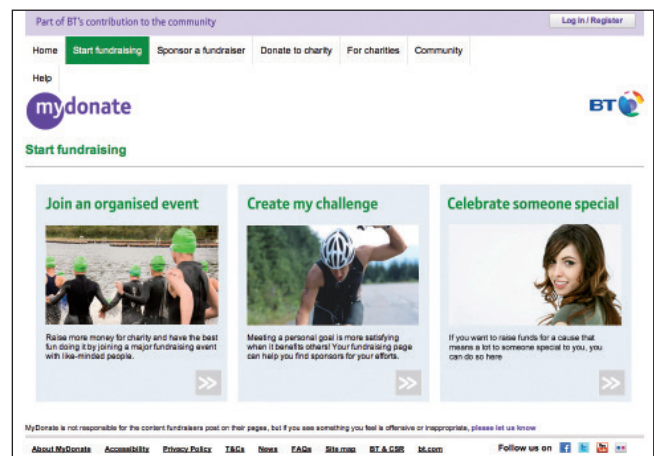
Part of BT's contribution to the community

Log in / Register

Home
Start fundraising
Sponsor a fundraiser
Donate to charity
For charities
Community
Help

mydonate

BT

Start fundraising

Join an organised event

Raise more money for charity and have the best fun doing it by joining a major fundraising event with like-minded people.

>>

Create my challenge

Meeting a personal goal is more satisfying when it benefits others! Your fundraising page can help you find sponsors for your efforts.

>>

Celebrate someone special

If you want to raise funds for a cause that means a lot to someone special to you, you can do so here

>>

MyDonate is not responsible for the content fundraisers post on their pages, but if you see something you feel is offensive or inappropriate, please let us know

About MyDonate Accessibility Privacy Policy T&Cs News FAQs Site map BT & CSR bt.com

Follow us on